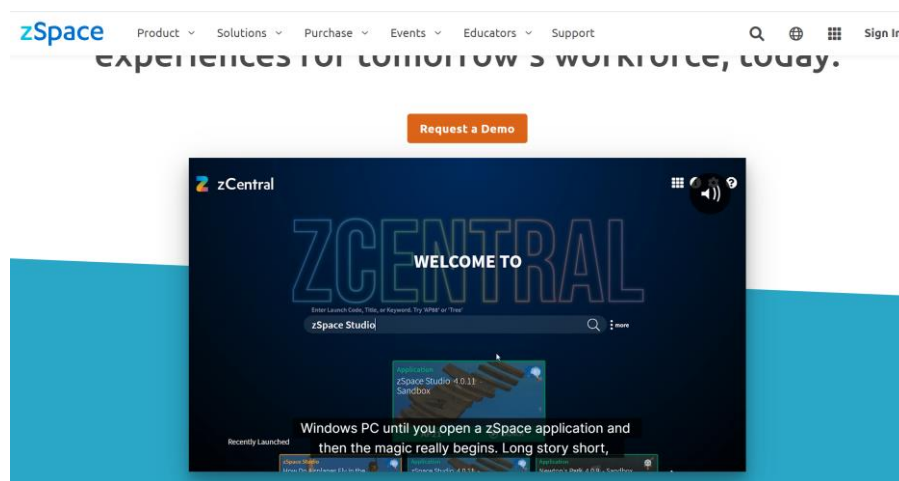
zSpace Product Solutions Purchase Events Educators Support Sign In

experiences for tomorrow's workforce, today.

Request a Demo

zCentral

ZCENTRAL

WELCOME TO

Enter Launch Code, Title, or Keyword. Try 'NPW' or 'Tree'

zSpace Studio

more

Application
zSpace Studio 4.0.11
Sandbox

Windows PC until you open a zSpace application and then the magic really begins. Long story short,

Recently Launched

zSpace Studio
How Do Airplanes Fly in the

Application
zSpace Studio 4.0.11

Application
Newton's Park 4.0.9 - Sandbox